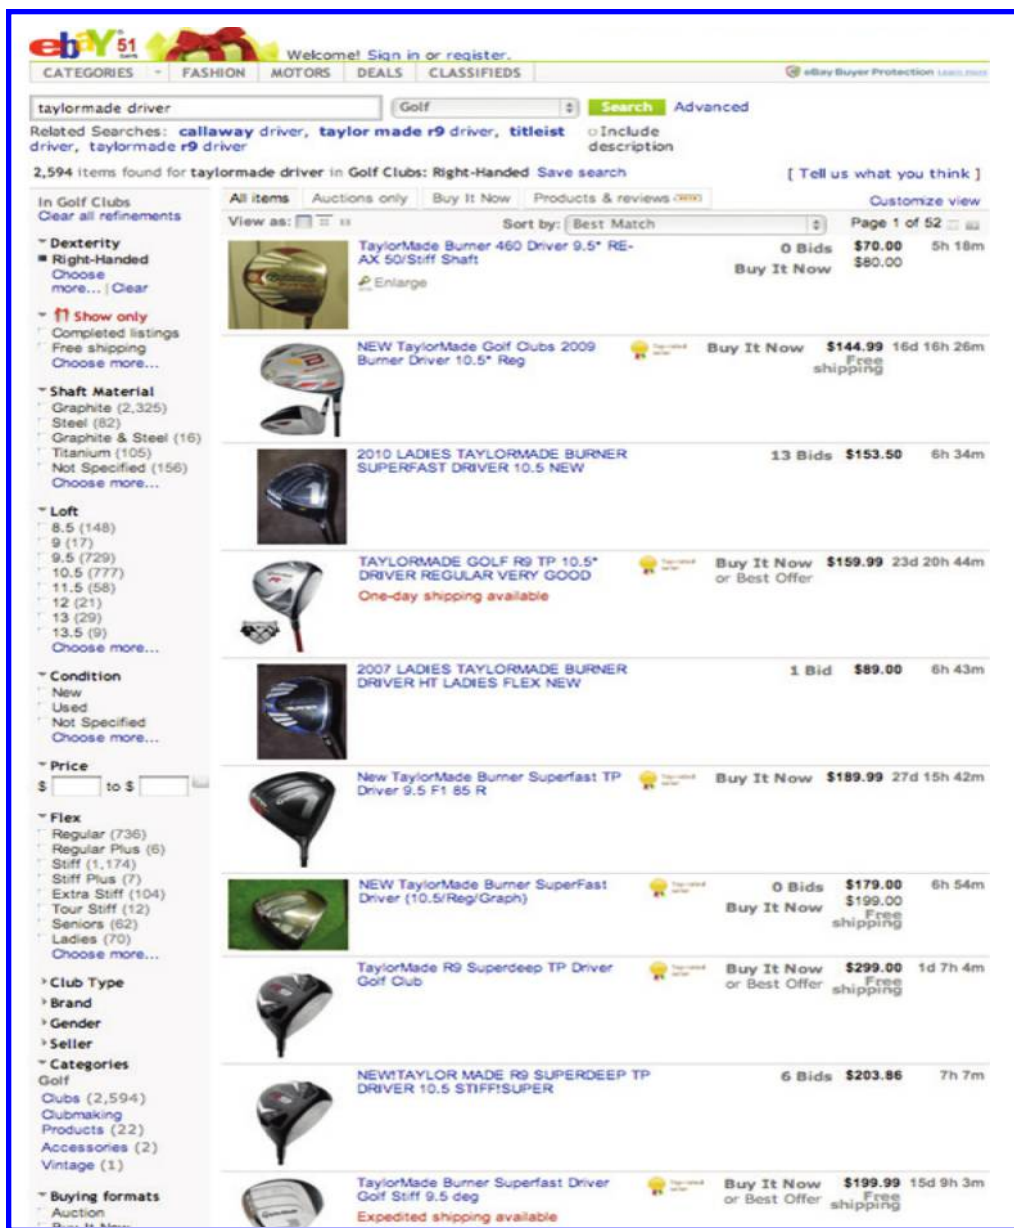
ebY 51 Welcome! Sign in or register.

CATEGORIES FASHION MOTORS DEALS CLASSIFIEDS eBay Buyer Protection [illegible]

taylormade driver Golf Search Advanced

Related Searches: callaway driver, taylor made r9 driver, titleist driver, taylormade r9 driver

Include description

2,594 items found for taylormade driver in Golf Clubs: Right-Handed Save search [ Tell us what you think ]

In Golf Clubs
Clear all refinements

All items Auctions only Buy It Now Products & reviews Customize view

View as: Sort by: Best Match Page 1 of 52

Dexterity
Right-Handed
Choose more... | Clear

Show only
Completed listings
Free shipping
Choose more...

Shaft Material
Graphite (2,325)
Steel (82)
Graphite & Steel (16)
Titanium (105)
Not Specified (156)
Choose more...

Loft
8.5 (148)
9 (17)
9.5 (729)
10.5 (777)
11.5 (58)
12 (21)
13 (29)
13.5 (9)
Choose more...

Condition
New
Used
Not Specified
Choose more...

Price
$ to $

Flex
Regular (736)
Regular Plus (6)
Stiff (1,174)
Stiff Plus (7)
Extra Stiff (104)
Tour Stiff (12)
Seniors (62)
Ladies (70)
Choose more...

Club Type
Brand
Gender
Seller

Categories
Golf
Clubs (2,594)
Clubmaking Products (22)
Accessories (2)
Vintage (1)

Buying formats
Auction
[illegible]

TaylorMade Burner 460 Driver 9.5" RE-AX 50/Stiff Shaft Enlarge 0 Bids Buy It Now $70.00 $80.00 5h 18m

NEW TaylorMade Golf Clubs 2009 Burner Driver 10.5" Reg Buy It Now $144.99 Free shipping 16d 16h 26m

2010 LADIES TAYLORMADE BURNER SUPERFAST DRIVER 10.5 NEW 13 Bids $153.50 6h 34m

TAYLORMADE GOLF R9 TP 10.5" DRIVER REGULAR VERY GOOD One-day shipping available Buy It Now or Best Offer $159.99 23d 20h 44m

2007 LADIES TAYLORMADE BURNER DRIVER HT LADIES FLEX NEW 1 Bid $89.00 6h 43m

New TaylorMade Burner Superfast TP Driver 9.5 F1 85 R Buy It Now $189.99 27d 15h 42m

NEW TaylorMade Burner SuperFast Driver (10.5/Reg/Graph) 0 Bids Buy It Now $179.00 $199.00 Free shipping 6h 54m

TaylorMade R9 Superdeep TP Driver Golf Club Buy It Now or Best Offer $299.00 Free shipping 1d 7h 4m

NEW!TAYLOR MADE R9 SUPERDEEP TP DRIVER 10.5 STIFF!SUPER 6 Bids $203.86 7h 7m

TaylorMade Burner Superfast Driver Golf Stiff 9.5 deg Expedited shipping available Buy It Now or Best Offer $199.99 Free shipping 15d 9h 3m